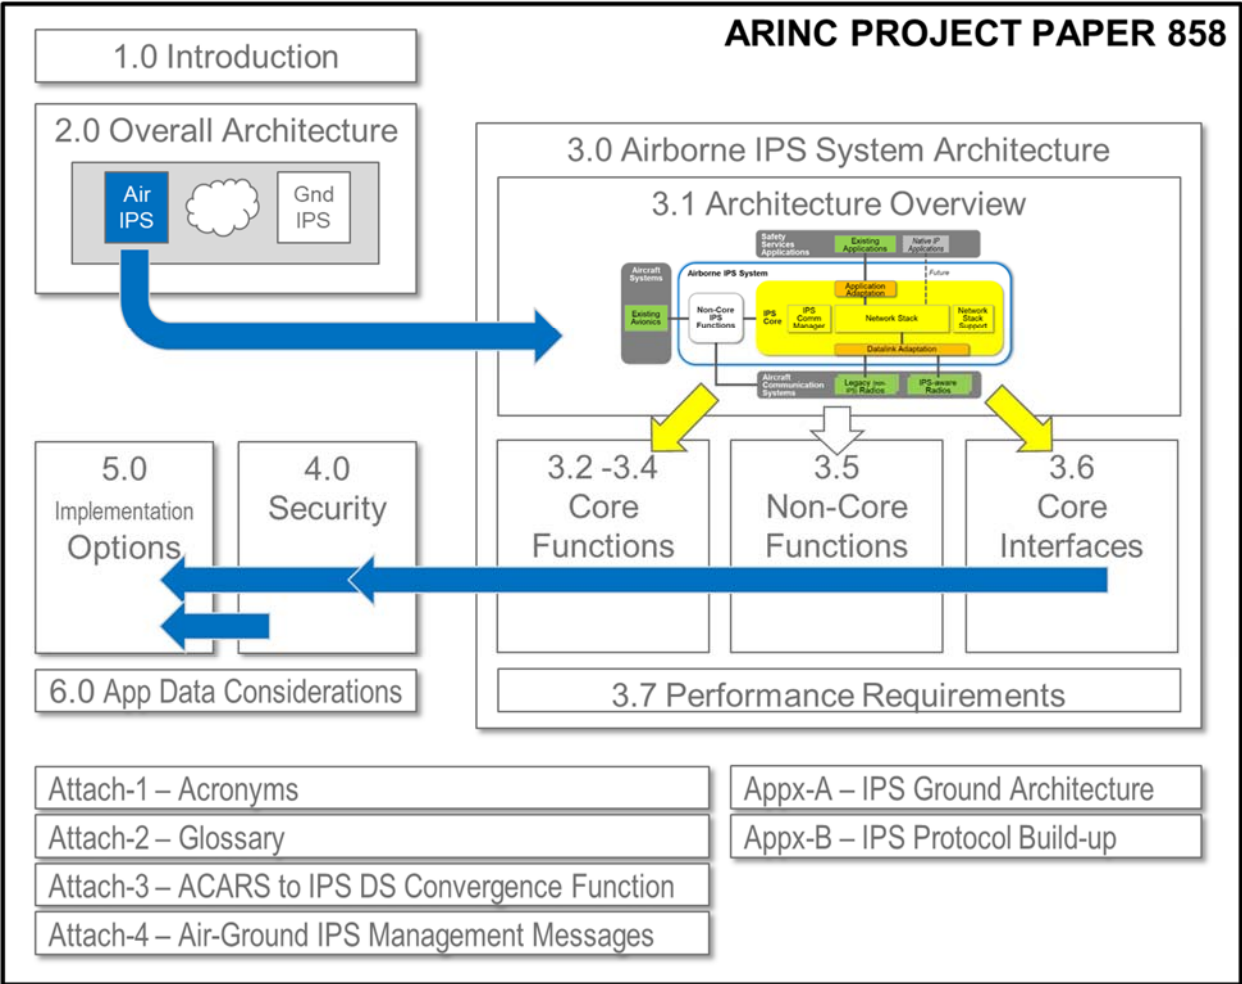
ARINC PROJECT PAPER 858

1.0 Introduction

2.0 Overall Architecture

Air IPS

Gnd IPS

3.0 Airborne IPS System Architecture

3.1 Architecture Overview

Safety Services Applications

Existing Applications

Native IP Applications

Aircraft Systems

Airborne IPS System

Future

Application Adaptation

Existing Avionics

Non-Core IPS Functions

IPS Core

IPS Comm Manager

Network Stack

Network Stack Support

Datalink Adaptation

Aircraft Communication Systems

Legacy non-IPS Radios

IPS-aware Radios

5.0 Implementation Options

4.0 Security

3.2 -3.4 Core Functions

3.5 Non-Core Functions

3.6 Core Interfaces

6.0 App Data Considerations

3.7 Performance Requirements

Attach-1 – Acronyms

Attach-2 – Glossary

Attach-3 – ACARS to IPS DS Convergence Function

Attach-4 – Air-Ground IPS Management Messages

Appx-A – IPS Ground Architecture

Appx-B – IPS Protocol Build-up